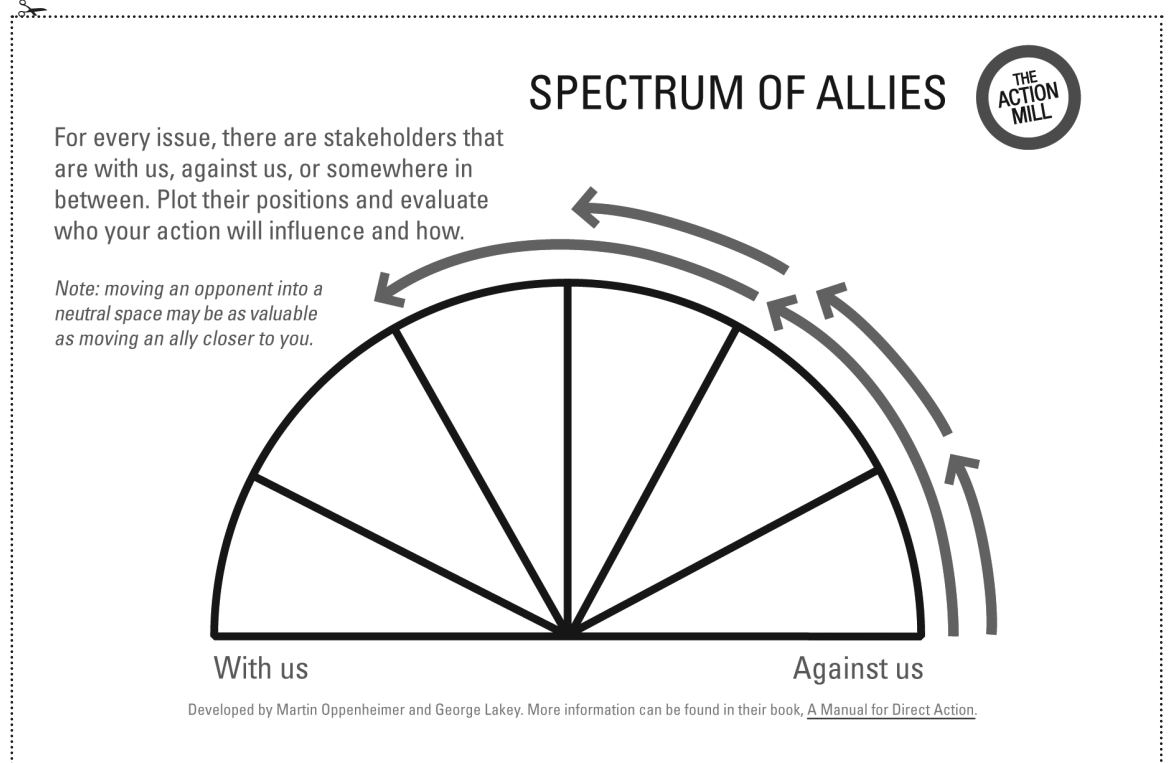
SPECTRUM OF ALLIES

THE ACTION MILL

For every issue, there are stakeholders that are with us, against us, or somewhere in between. Plot their positions and evaluate who your action will influence and how.

*Note: moving an opponent into a neutral space may be as valuable as moving an ally closer to you.*

With us

Against us

Developed by Martin Oppenheimer and George Lakey. More information can be found in their book, A Manual for Direct Action.